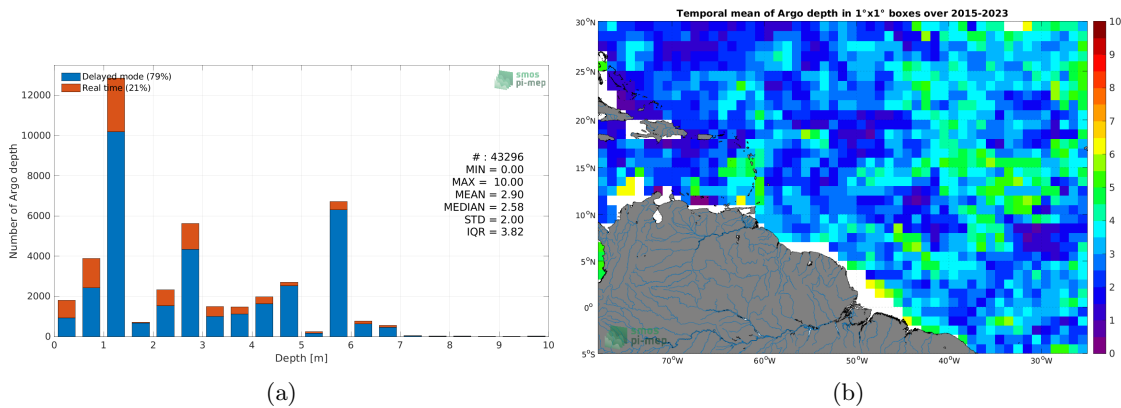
Delayed mode (79%)
Real time (21%)

smos
pi-mep

12000
10000
8000
6000
4000
2000
0

Number of Argo depth

# : 43296
MIN = 0.00
MAX = 10.00
MEAN = 2.90
MEDIAN = 2.58
STD = 2.00
IQR = 3.82

0 1 2 3 4 5 6 7 8 9 10
Depth [m]

(a)

Temporal mean of Argo depth in 1°x1° boxes over 2015-2023

30°N
25°N
20°N
15°N
10°N
5°N
0°
5°S

70°W 60°W 50°W 40°W 30°W

smos
pi-mep

10
9
8
7
6
5
4
3
2
1
0

(b)